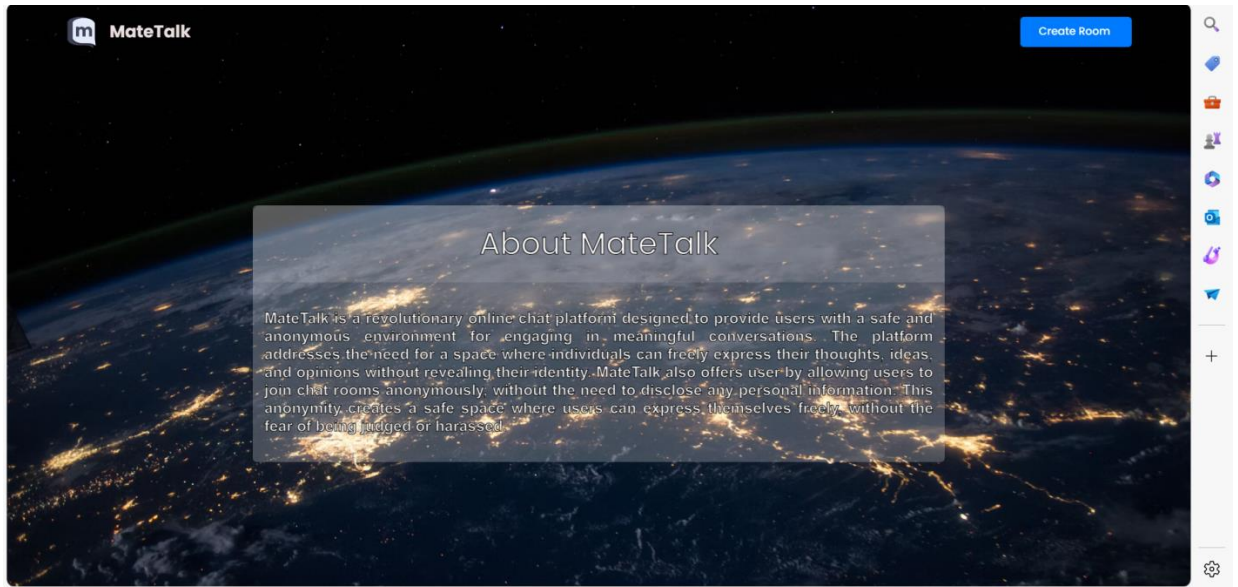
m MateTalk

Create Room

About MateTalk

MateTalk is a revolutionary online chat platform designed to provide users with a safe and anonymous environment for engaging in meaningful conversations. The platform addresses the need for a space where individuals can freely express their thoughts, ideas, and opinions without revealing their identity. MateTalk also offers user by allowing users to join chat rooms anonymously, without the need to disclose any personal information. This anonymity creates a safe space where users can express themselves freely, without the fear of being judged or harassed.

+